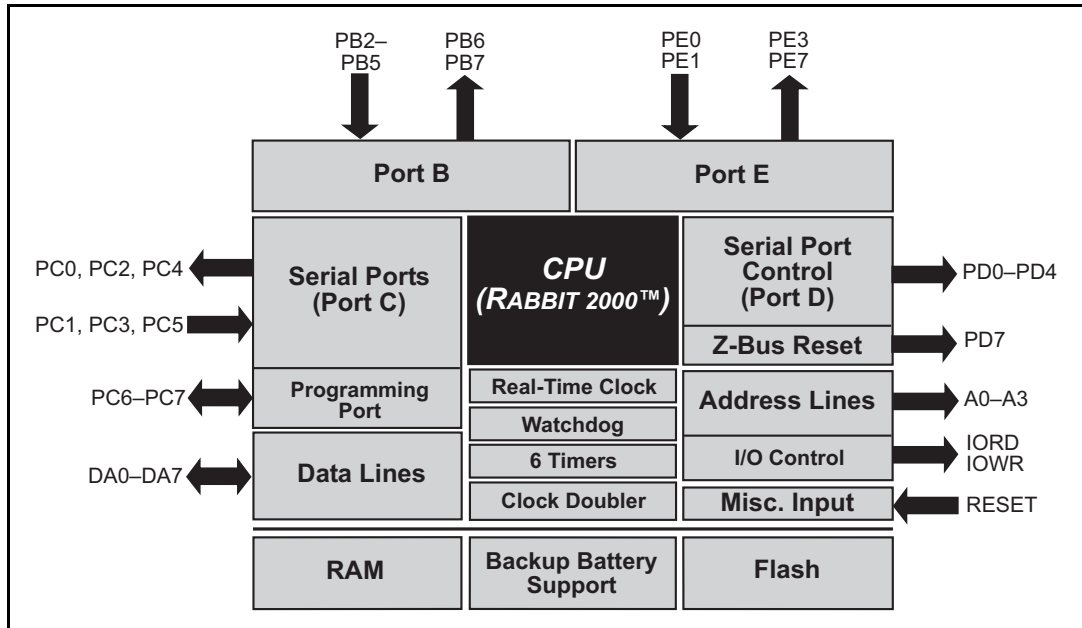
PB2–PB5
PB6 PB7
PE0 PE1
PE3 PE7

Port B
Port E

PC0, PC2, PC4
PC1, PC3, PC5
Serial Ports (Port C)

CPU (RABBIT 2000™)

Serial Port Control (Port D)
PD0–PD4
Z-Bus Reset
PD7

PC6–PC7
Programming Port
Real-Time Clock
Watchdog
Address Lines
A0–A3

DA0–DA7
Data Lines
6 Timers
I/O Control
IORD IOWR
Clock Doubler
Misc. Input
RESET

RAM
Backup Battery Support
Flash